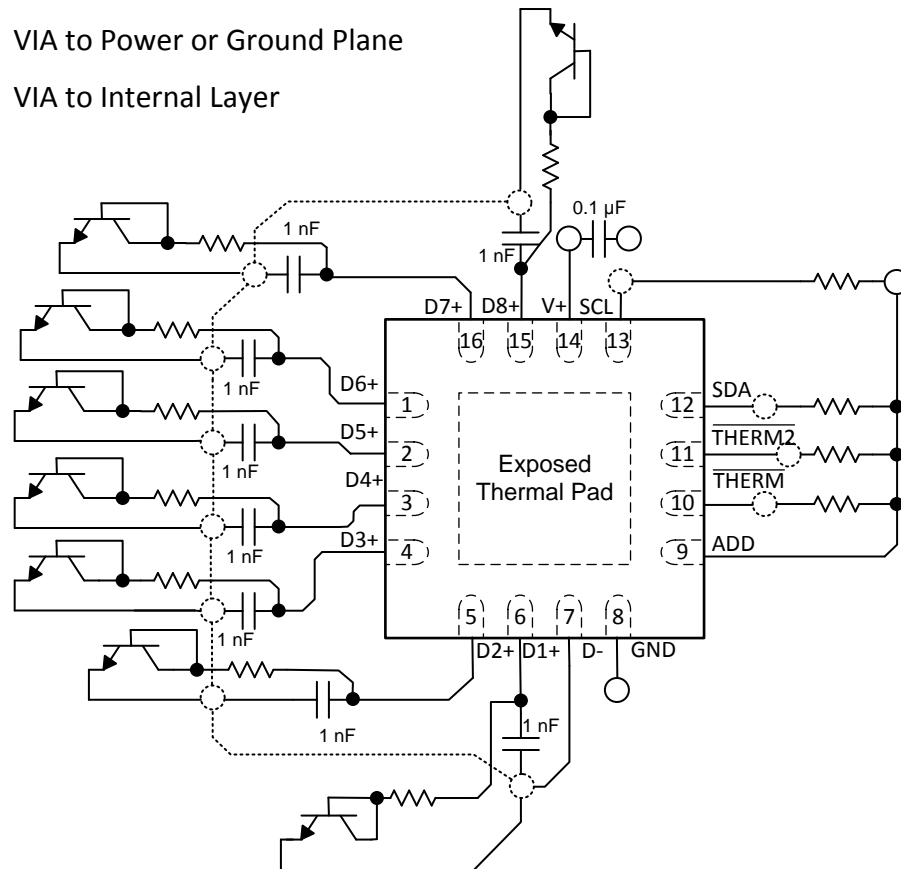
VIA to Power or Ground Plane

VIA to Internal Layer

0.1 µF

1 nF

1 nF

D7+ D8+ V+ SCL

16 15 14 13

D6+

1

1 nF

D5+

2

1 nF

D4+

3

1 nF

D3+

4

1 nF

1 nF

Exposed Thermal Pad

12 SDA

11 $\overline{\text{THERM2}}$

10 $\overline{\text{THERM}}$

9 ADD

5 6 7 8

D2+ D1+ D- GND

1 nF

1 nF